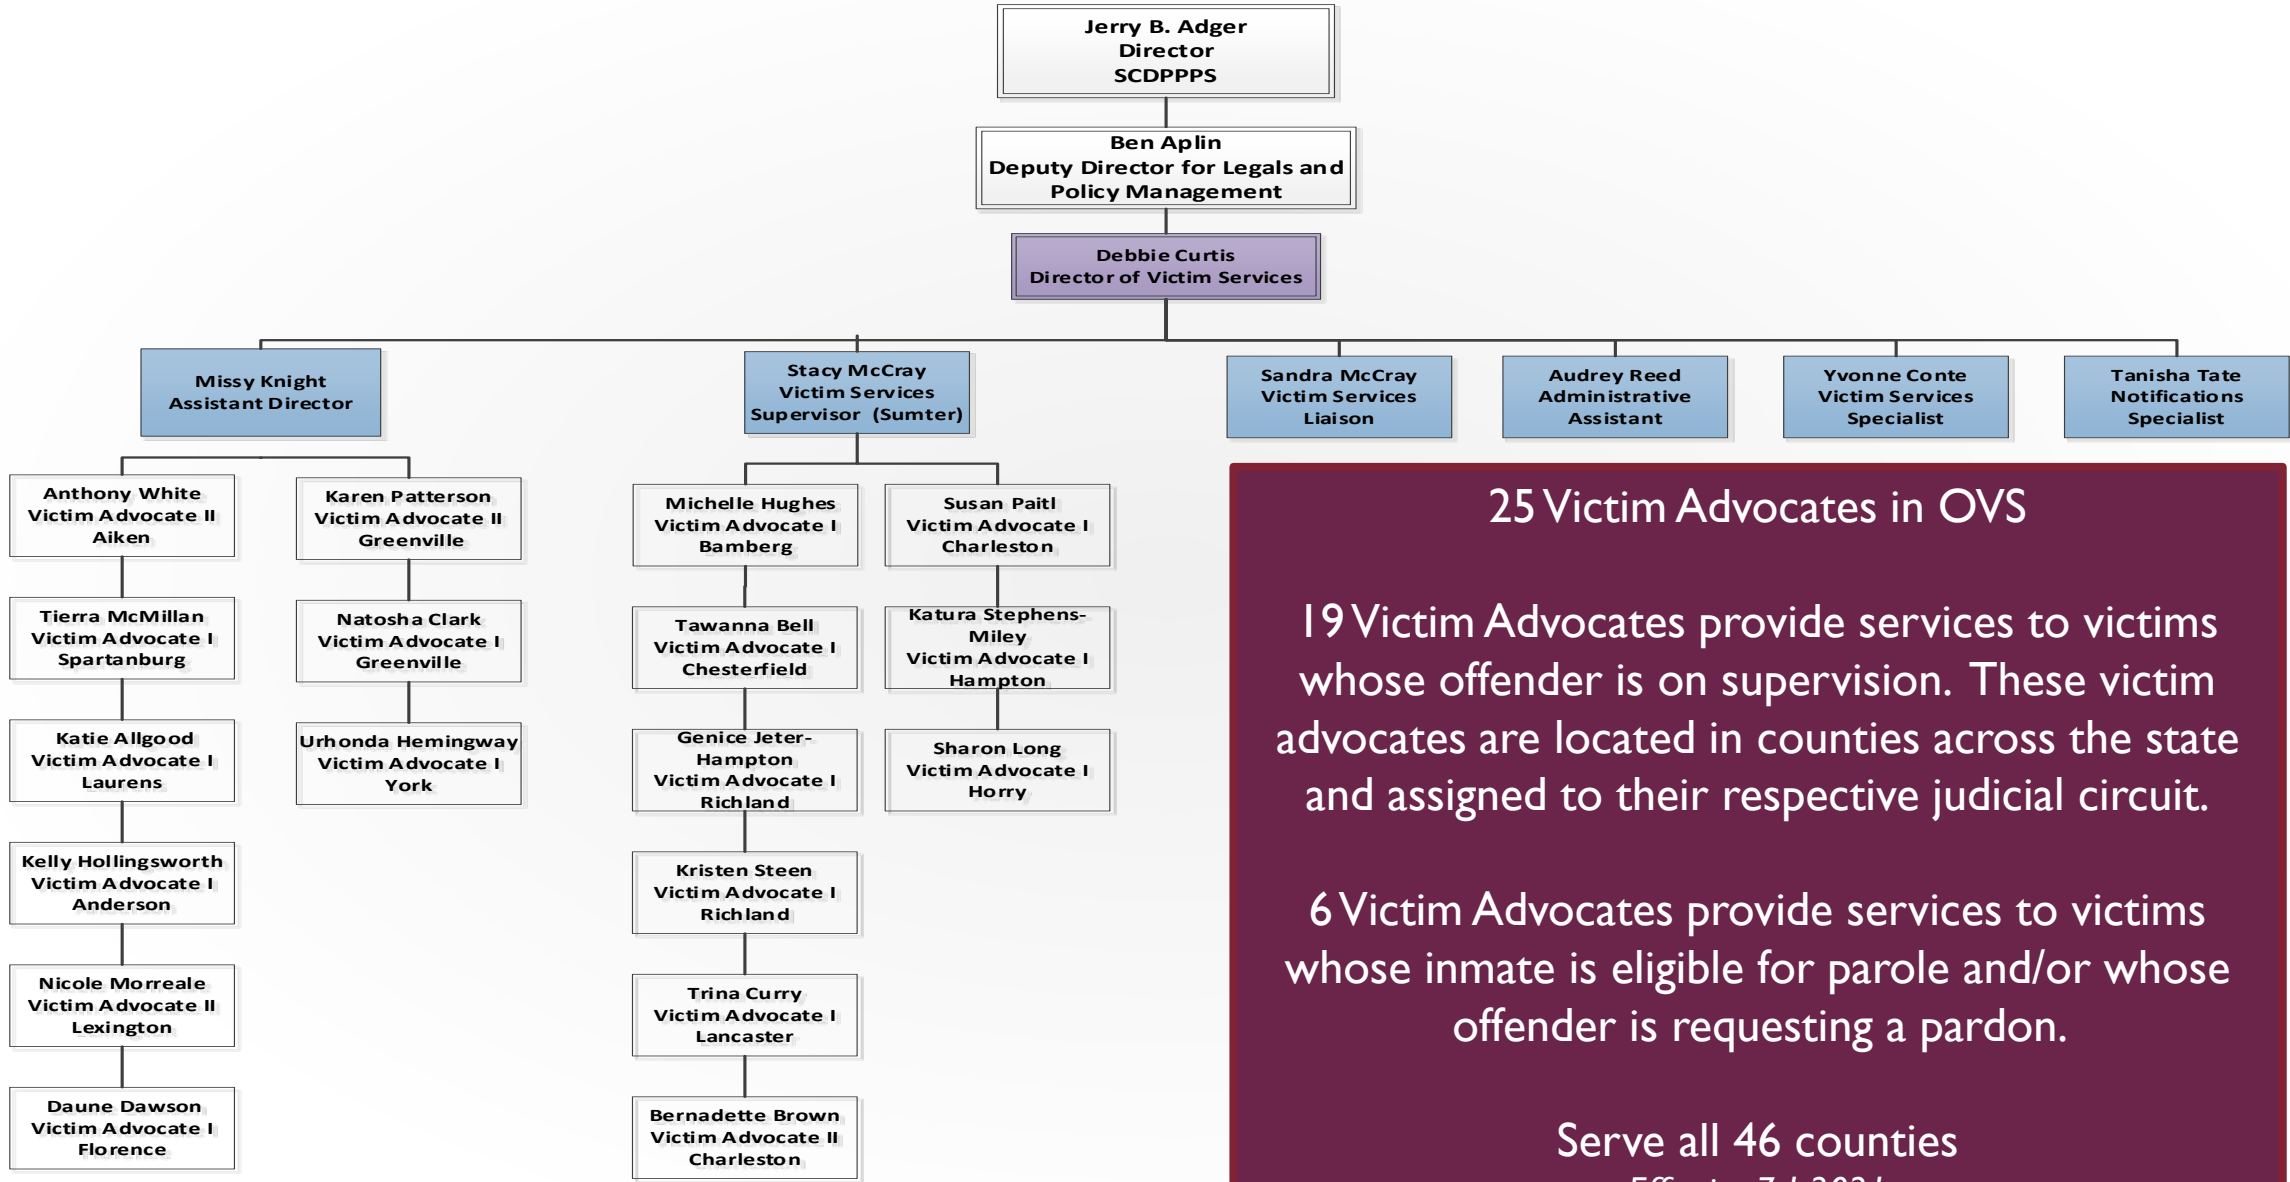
Jerry B. Adger
Director
SCDPPPS

Ben Aplin
Deputy Director for Legals and Policy Management

Debbie Curtis
Director of Victim Services

Missy Knight
Assistant Director

Stacy McCray
Victim Services Supervisor (Sumter)

Sandra McCray
Victim Services Liaison

Audrey Reed
Administrative Assistant

Yvonne Conte
Victim Services Specialist

Tanisha Tate
Notifications Specialist

Anthony White
Victim Advocate II
Aiken

Tierra McMillan
Victim Advocate I
Spartanburg

Katie Allgood
Victim Advocate I
Laurens

Kelly Hollingsworth
Victim Advocate I
Anderson

Nicole Morreale
Victim Advocate II
Lexington

Daune Dawson
Victim Advocate I
Florence

Karen Patterson
Victim Advocate II
Greenville

Natosha Clark
Victim Advocate I
Greenville

Urhonda Hemingway
Victim Advocate I
York

Michelle Hughes
Victim Advocate I
Bamberg

Tawanna Bell
Victim Advocate I
Chesterfield

Genice Jeter-Hampton
Victim Advocate I
Richland

Kristen Steen
Victim Advocate I
Richland

Trina Curry
Victim Advocate I
Lancaster

Bernadette Brown
Victim Advocate II
Charleston

Susan Paitl
Victim Advocate I
Charleston

Katura Stephens-Miley
Victim Advocate I
Hampton

Sharon Long
Victim Advocate I
Horry

25 Victim Advocates in OVS

19 Victim Advocates provide services to victims whose offender is on supervision. These victim advocates are located in counties across the state and assigned to their respective judicial circuit.

6 Victim Advocates provide services to victims whose inmate is eligible for parole and/or whose offender is requesting a pardon.

Serve all 46 counties
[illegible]